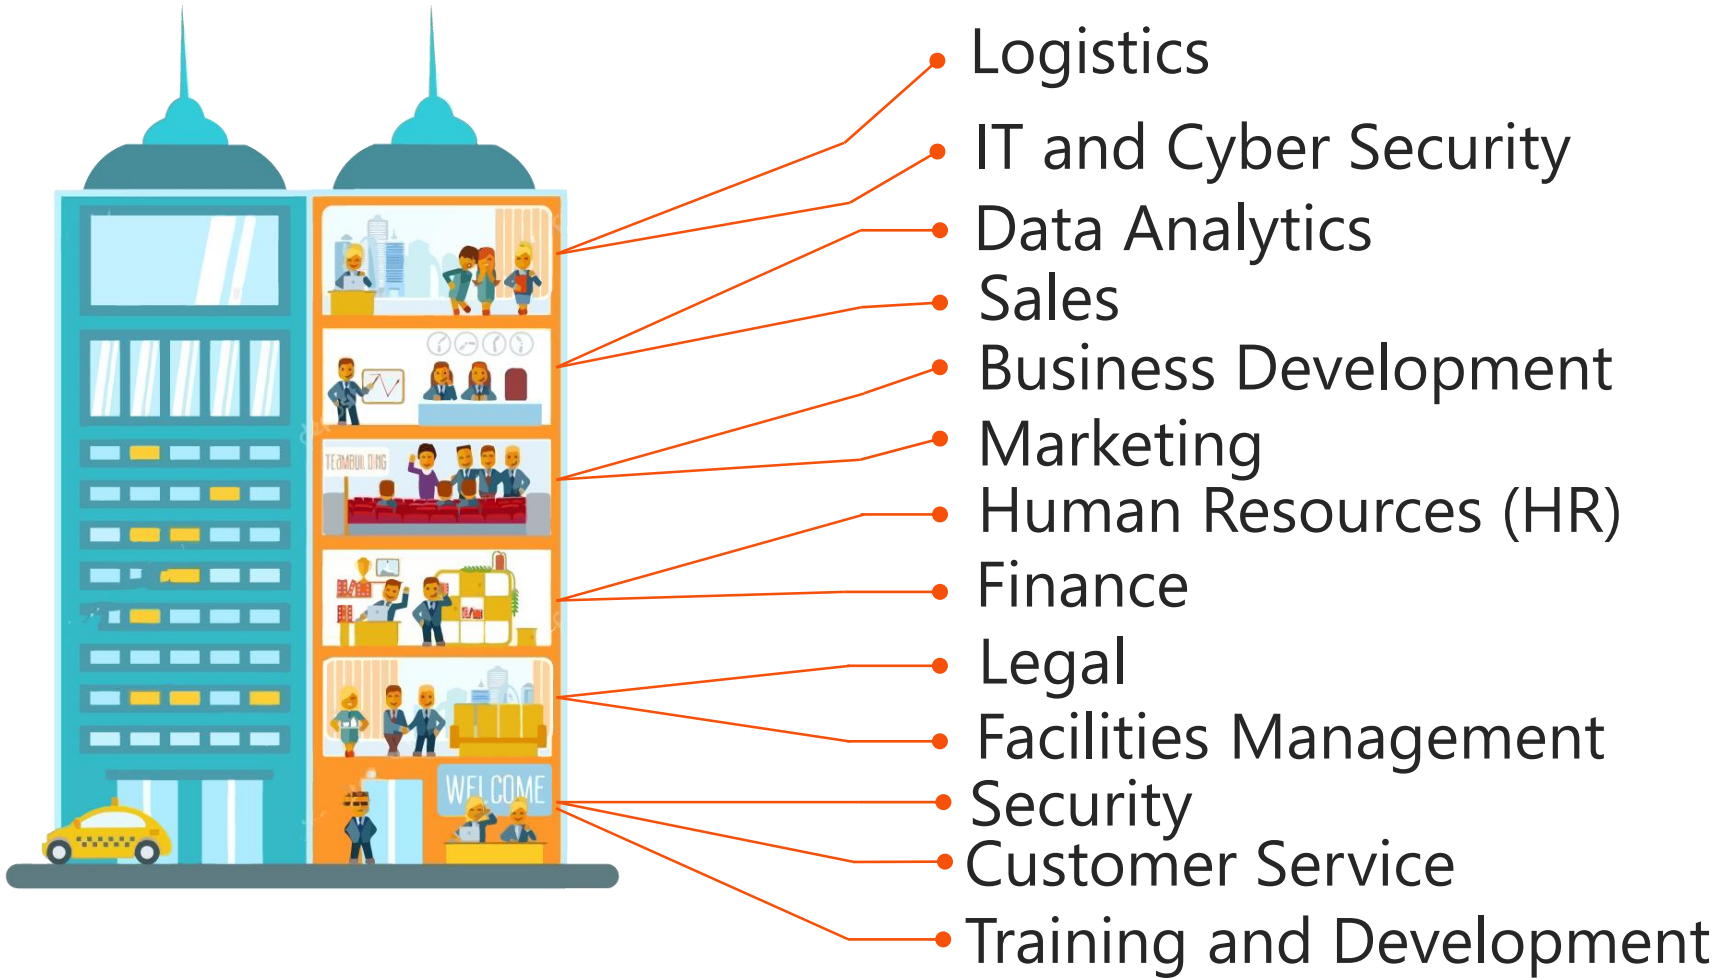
TEAMBUILDING

WELCOME

Logistics
IT and Cyber Security
Data Analytics
Sales
Business Development
Marketing
Human Resources (HR)
Finance
Legal
Facilities Management
Security
Customer Service
Training and Development